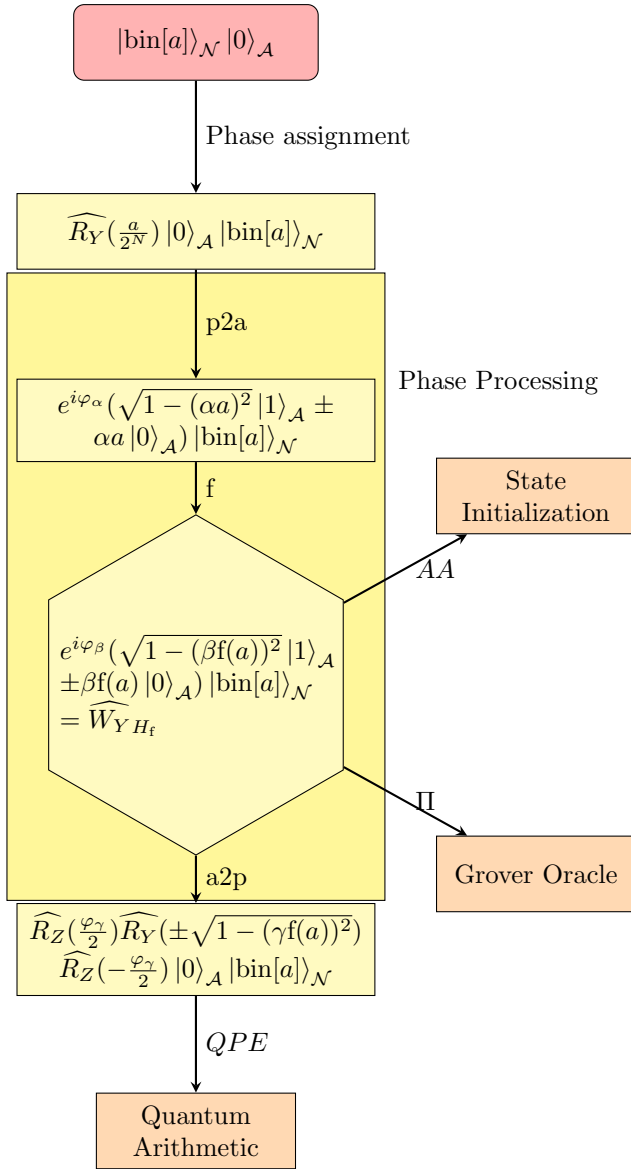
$|\text{bin}[a]\rangle_{\mathcal{N}}\,|0\rangle_{\mathcal{A}}$

Phase assignment

$\widehat{R_Y}(\frac{a}{2^N})\,|0\rangle_{\mathcal{A}}\,|\text{bin}[a]\rangle_{\mathcal{N}}$

p2a

Phase Processing

$e^{i\varphi_\alpha}(\sqrt{1-(\alpha a)^2}\,|1\rangle_{\mathcal{A}}\pm \alpha a\,|0\rangle_{\mathcal{A}})\,|\text{bin}[a]\rangle_{\mathcal{N}}$

f

State Initialization

$AA$

$e^{i\varphi_\beta}(\sqrt{1-(\beta \text{f}(a))^2}\,|1\rangle_{\mathcal{A}}$ $\pm\beta\text{f}(a)\,|0\rangle_{\mathcal{A}})\,|\text{bin}[a]\rangle_{\mathcal{N}}$ $=\widehat{W}_{Y\,H_\text{f}}$

$\Pi$

Grover Oracle

a2p

$\widehat{R_Z}(\frac{\varphi_\gamma}{2})\widehat{R_Y}(\pm\sqrt{1-(\gamma\text{f}(a))^2})$ $\widehat{R_Z}(-\frac{\varphi_\gamma}{2})\,|0\rangle_{\mathcal{A}}\,|\text{bin}[a]\rangle_{\mathcal{N}}$

$QPE$

Quantum Arithmetic